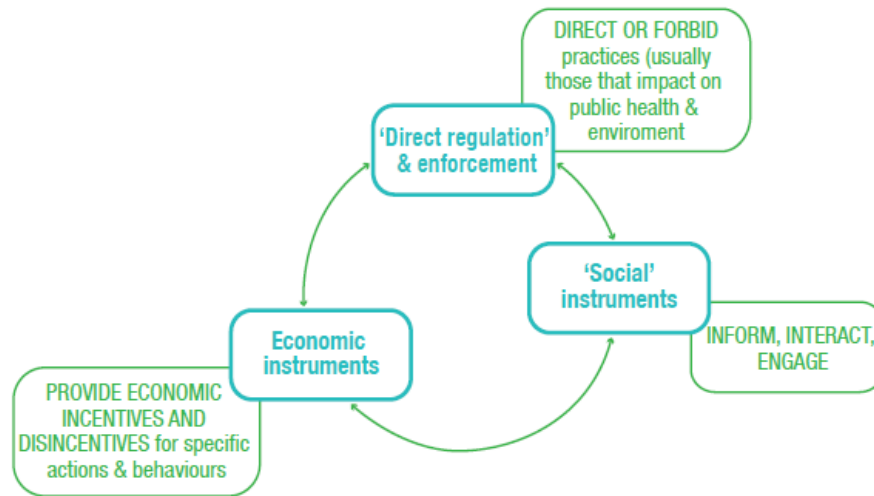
DIRECT OR FORBID practices (usually those that impact on public health & enviroment

'Direct regulation' & enforcement

'Social' instruments

INFORM, INTERACT, ENGAGE

Economic instruments

PROVIDE ECONOMIC INCENTIVES AND DISINCENTIVES for specific actions & behaviours